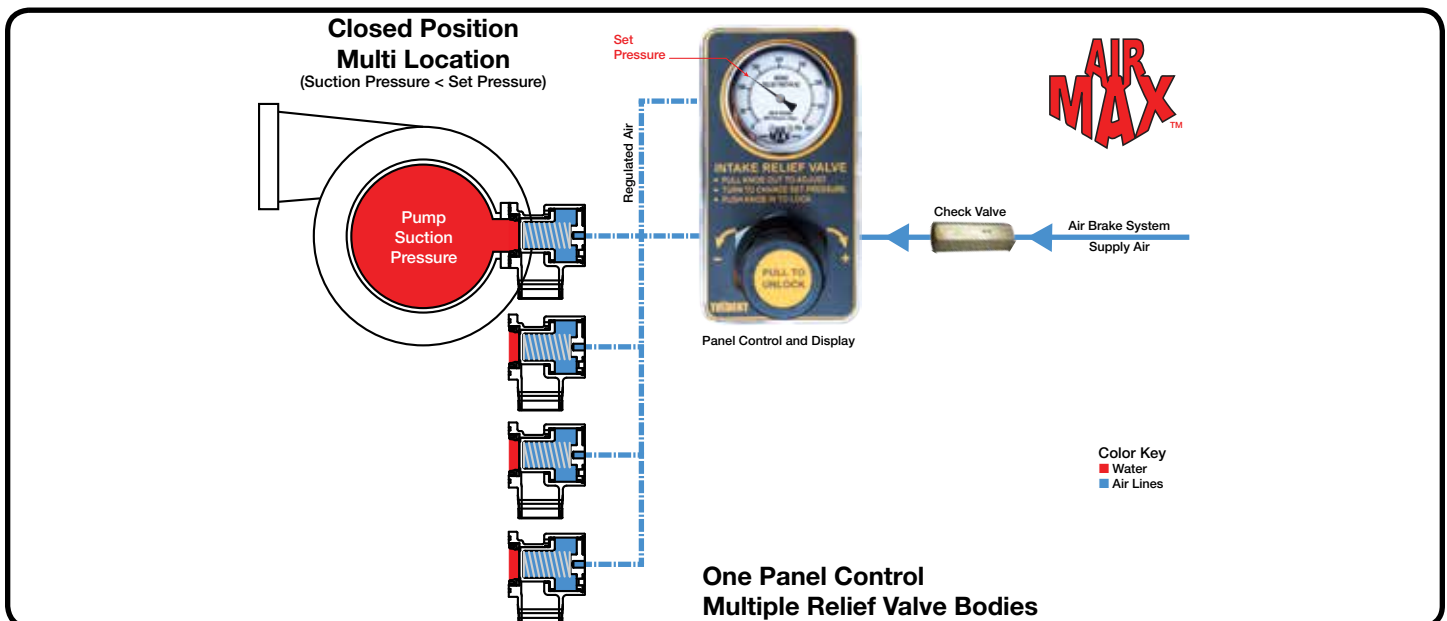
Closed Position
Multi Location
(Suction Pressure < Set Pressure)

Set Pressure

AIR MAX ™

Regulated Air

Pump Suction Pressure

INTAKE RELIEF VALVE
• PULL KNOB OUT TO ADJUST
• TURN TO CHANGE SET PRESSURE
• PUSH KNOB IN TO LOCK

PULL TO UNLOCK

TASKMASTER

Check Valve

Air Brake System
Supply Air

Panel Control and Display

Color Key
Water
Air Lines

One Panel Control
Multiple Relief Valve Bodies